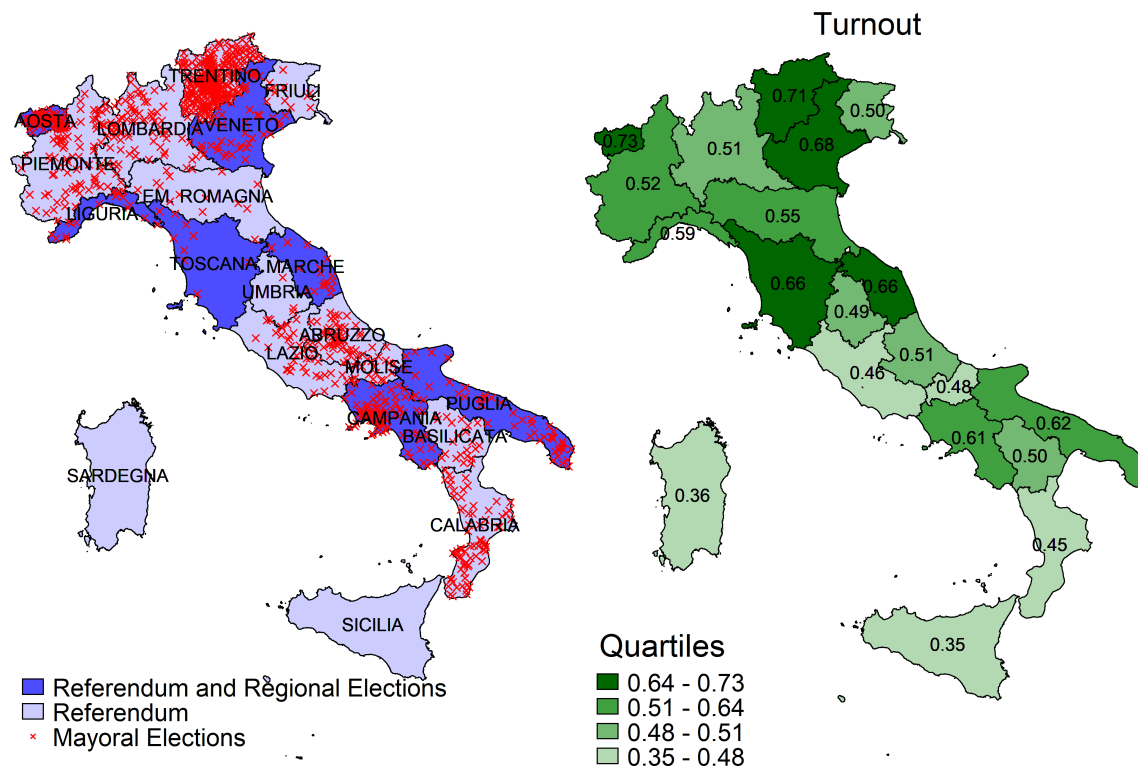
TRENTINO
FRIULI
AOSTA
LOMBARDIA
VENETO
PIEMONTE
EM. ROMAGNA
LIGURIA
TOSCANA
MARCHE
UMBRIA
ABRUZZO
LAZIO
MOLISE
PUGLIA
CAMPANIA
BASILICATA
SARDEGNA
CALABRIA
SICILIA

Referendum and Regional Elections
Referendum
Mayoral Elections

Turnout

0.71
0.50
0.73
0.68
0.51
0.52
0.55
0.59
0.66
0.66
0.49
0.51
0.46
0.48
0.62
0.61
0.50
0.36
0.45
0.35

Quartiles
0.64 - 0.73
0.51 - 0.64
0.48 - 0.51
0.35 - 0.48